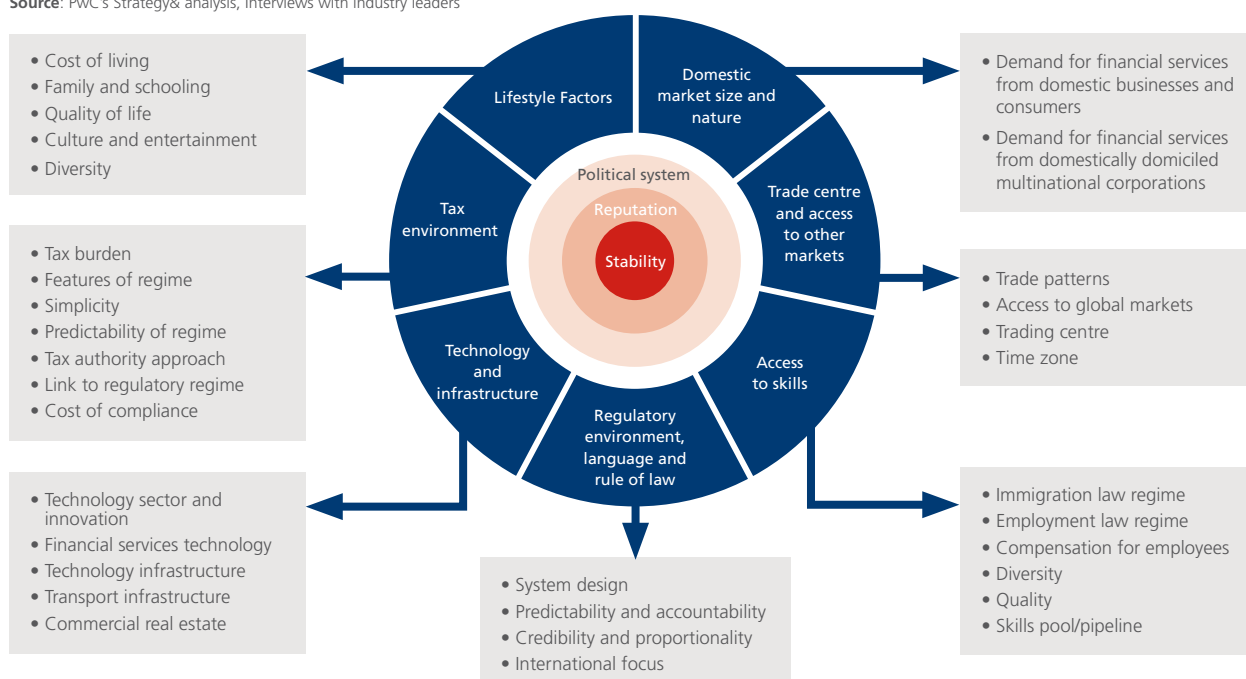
**Source**: PwC's Strategy& analysis, interviews with industry leaders

- Cost of living
- Family and schooling
- Quality of life
- Culture and entertainment
- Diversity

Lifestyle Factors

Domestic market size and nature

- Demand for financial services from domestic businesses and consumers
- Demand for financial services from domestically domiciled multinational corporations

Tax environment

Political system

Reputation

Stability

Trade centre and access to other markets

- Tax burden
- Features of regime
- Simplicity
- Predictability of regime
- Tax authority approach
- Link to regulatory regime
- Cost of compliance

- Trade patterns
- Access to global markets
- Trading centre
- Time zone

Technology and infrastructure

Access to skills

Regulatory environment, language and rule of law

- Technology sector and innovation
- Financial services technology
- Technology infrastructure
- Transport infrastructure
- Commercial real estate

- Immigration law regime
- Employment law regime
- Compensation for employees
- Diversity
- Quality
- Skills pool/pipeline

- System design
- Predictability and accountability
- Credibility and proportionality
- International focus